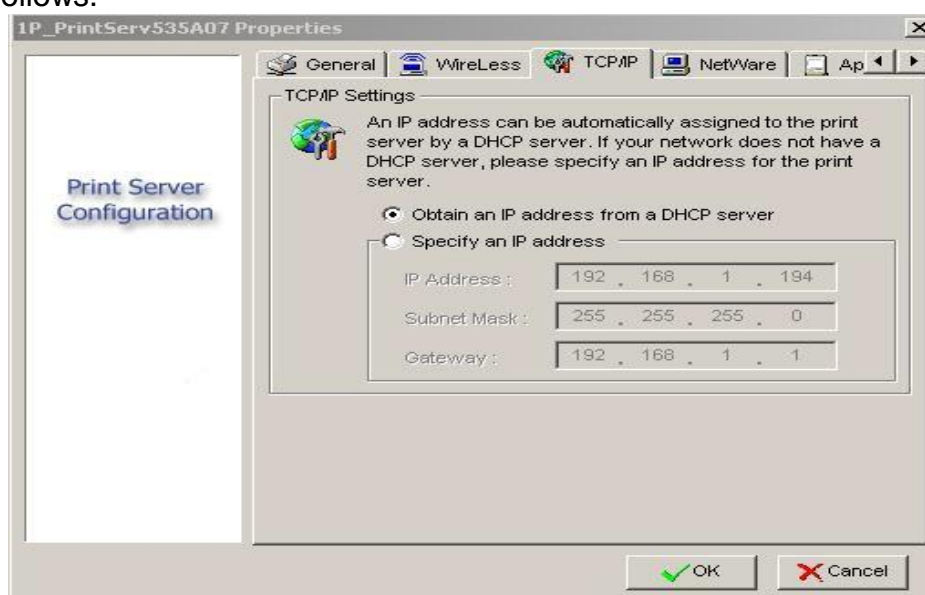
follows:

1P_PrintServ535A07 Properties

Print Server Configuration

General | WireLess | TCP/IP | NetWare | Ap

TCP/IP Settings

An IP address can be automatically assigned to the print server by a DHCP server. If your network does not have a DHCP server, please specify an IP address for the print server.

Obtain an IP address from a DHCP server

Specify an IP address

IP Address : 192 . 168 . 1 . 194

Subnet Mask : 255 . 255 . 255 . 0

Gateway : 192 . 168 . 1 . 1

OK

Cancel